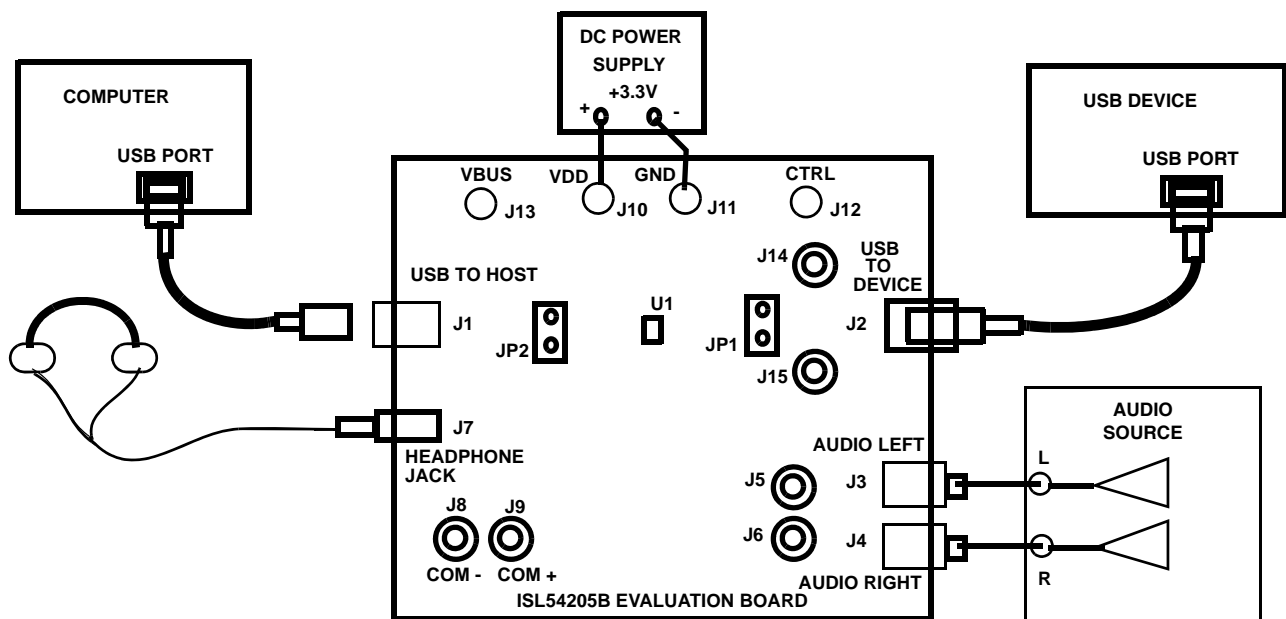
DC POWER SUPPLY
+3.3V
+
-

COMPUTER
USB PORT

USB DEVICE
USB PORT

VBUS
J13
VDD
J10
GND
J11
CTRL
J12

J14
USB TO DEVICE

USB TO HOST
J1
JP2
U1
JP1
J2
J15

J7
HEADPHONE JACK

AUDIO SOURCE
AUDIO LEFT
J5
J3
L
J6
J4
R
AUDIO RIGHT

J8
J9
COM -
COM +
ISL54205B EVALUATION BOARD